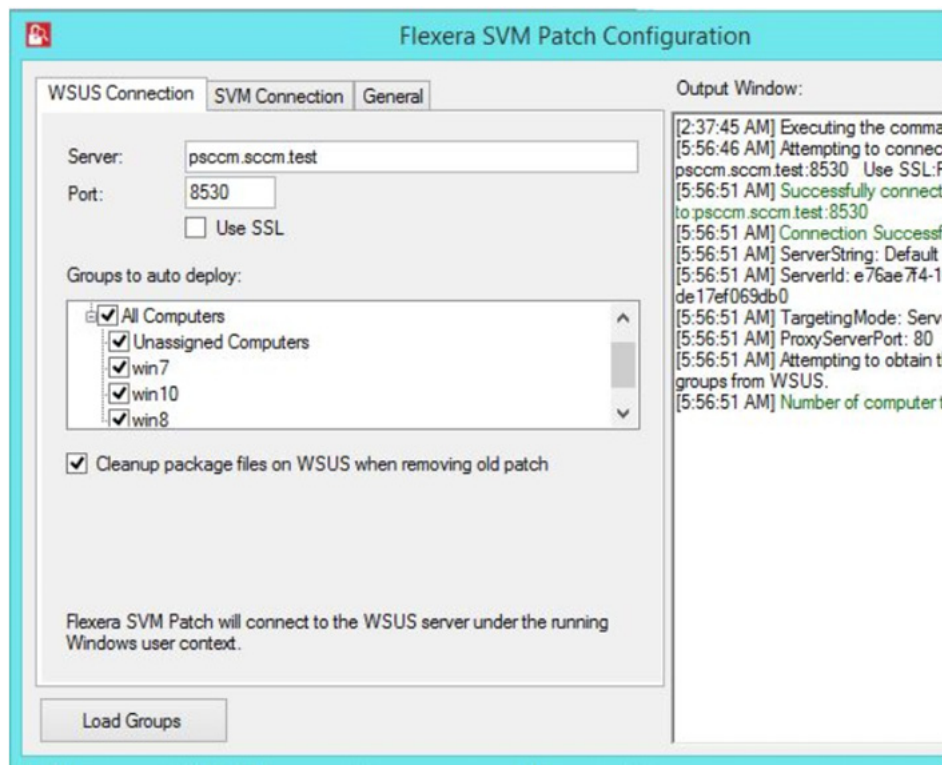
Flexera SVM Patch Configuration

WSUS Connection | SVM Connection | General

Server: psccm.sccm.test

Port: 8530

Use SSL

Groups to auto deploy:

All Computers
Unassigned Computers
win7
win10
win8

Cleanup package files on WSUS when removing old patch

Flexera SVM Patch will connect to the WSUS server under the running Windows user context.

Load Groups

Output Window:

[2:37:45 AM] Executing the comma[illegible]
[5:56:46 AM] Attempting to connec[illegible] psccm.sccm.test:8530 Use SSL:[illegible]
[5:56:51 AM] Successfully connect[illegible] to:psccm.sccm.test:8530
[5:56:51 AM] Connection Successf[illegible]
[5:56:51 AM] ServerString: Default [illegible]
[5:56:51 AM] ServerId: e76ae7f4-1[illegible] de17ef069db0
[5:56:51 AM] TargetingMode: Serv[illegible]
[5:56:51 AM] ProxyServerPort: 80
[5:56:51 AM] Attempting to obtain t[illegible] groups from WSUS.
[5:56:51 AM] Number of computer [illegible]